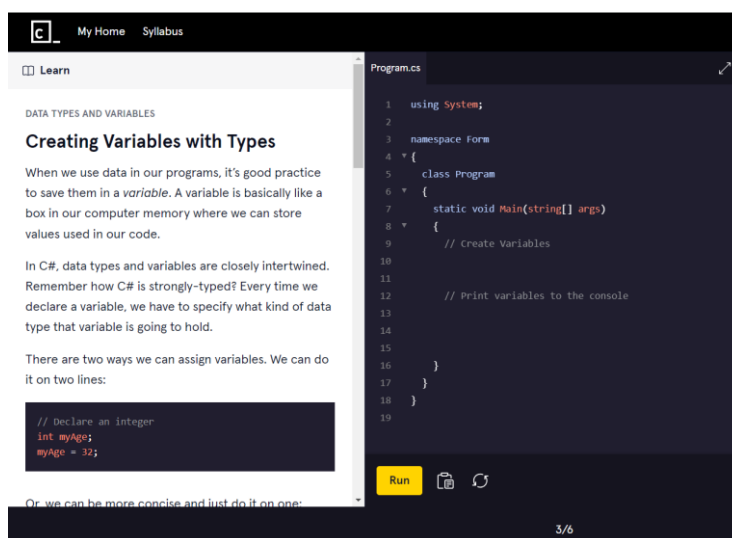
c_ My Home Syllabus

Learn

DATA TYPES AND VARIABLES

Creating Variables with Types

When we use data in our programs, it's good practice to save them in a *variable*. A variable is basically like a box in our computer memory where we can store values used in our code.

In C#, data types and variables are closely intertwined. Remember how C# is strongly-typed? Every time we declare a variable, we have to specify what kind of data type that variable is going to hold.

There are two ways we can assign variables. We can do it on two lines:

```
// Declare an integer
int myAge;
myAge = 32;
```

Or, we can be more concise and just do it on one:

Program.cs

```
1   using System;
2
3   namespace Form
4   {
5     class Program
6     {
7       static void Main(string[] args)
8       {
9         // Create Variables
10
11
12        // Print variables to the console
13
14
15
16      }
17    }
18  }
19
```

Run

3/6